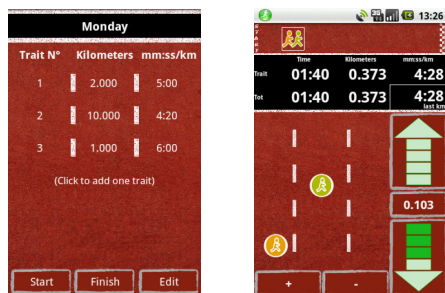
Monday

| Trait N° | Kilometers | mm:ss/km |
|---|---|---|
| 1 | 2.000 | 5:00 |
| 2 | 10.000 | 4:20 |
| 3 | 1.000 | 6:00 |

(Click to add one trait)

Start Finish Edit

13:26

| | Time | Kilometers | mm:ss/km |
|---|---|---|---|
| Trait | 01:40 | 0.373 | 4:28 |
| Tot | 01:40 | 0.373 | 4:28 last km |

0.103

+ -